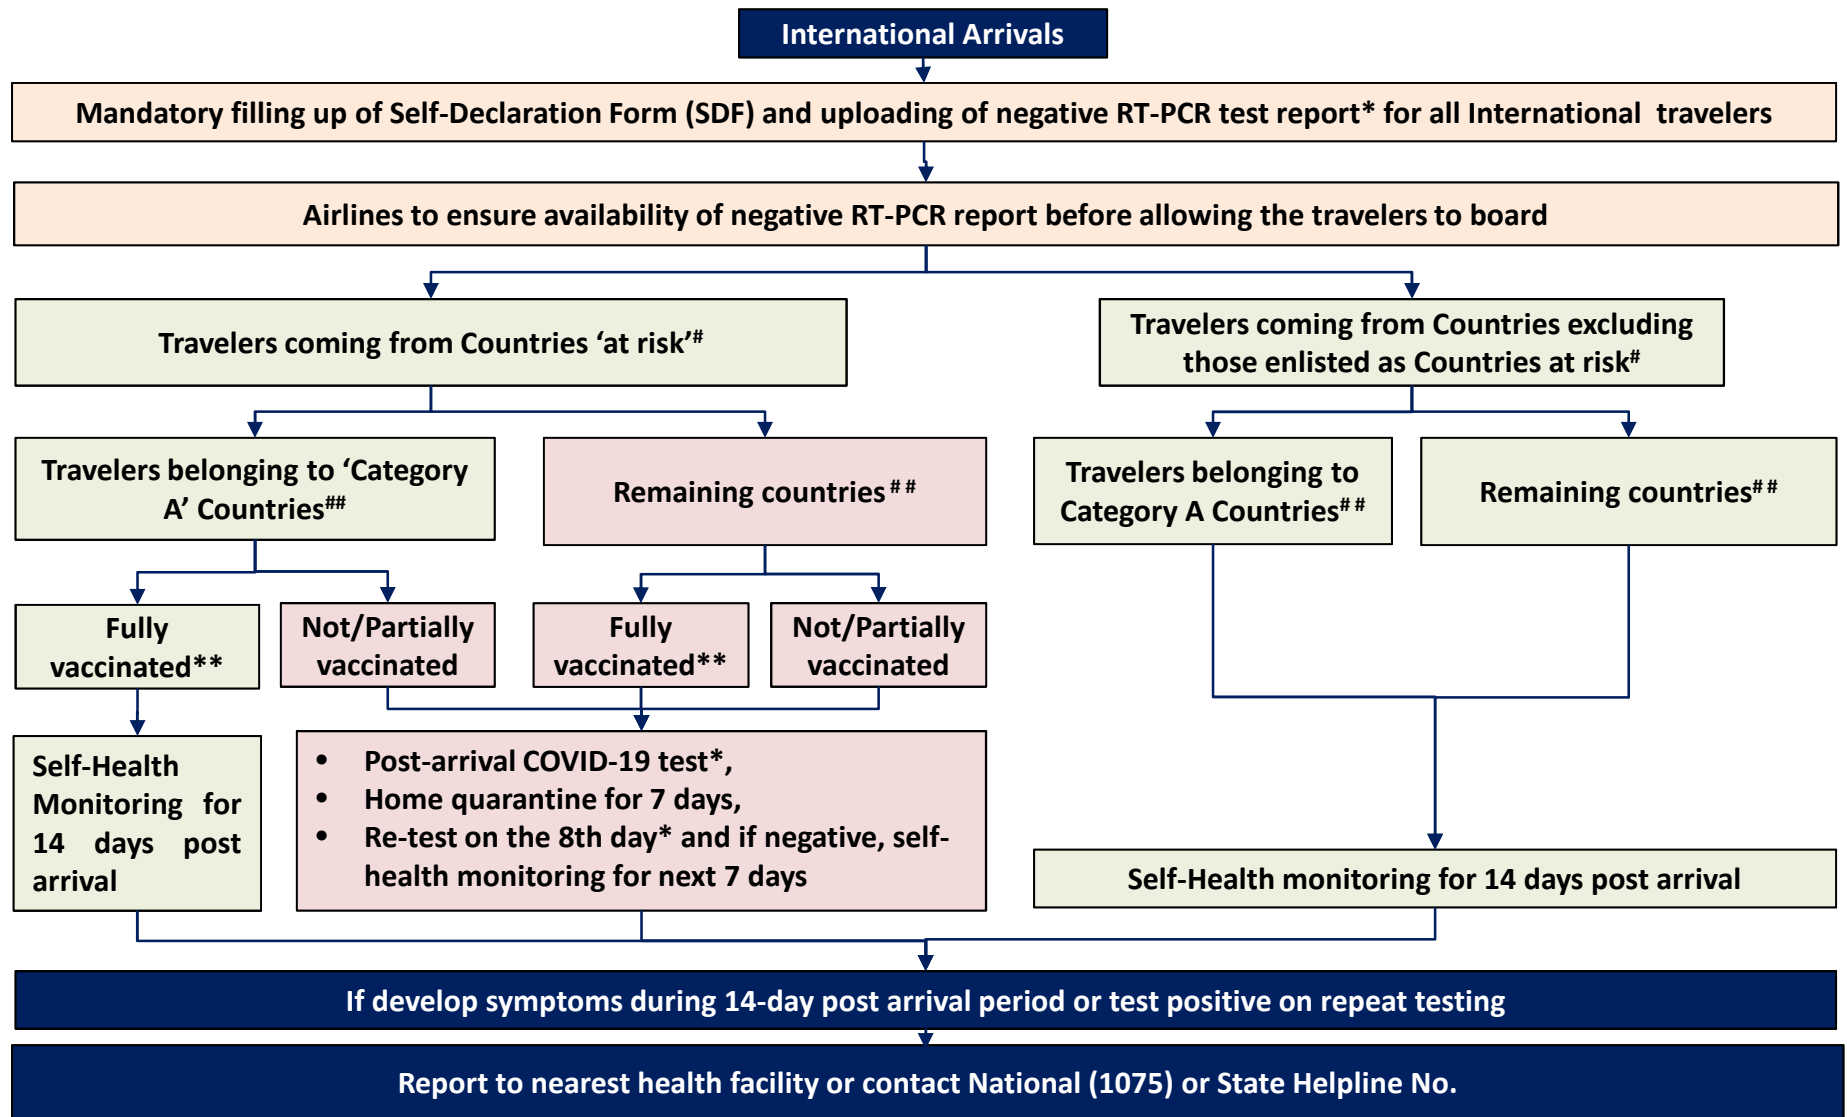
International Arrivals

Mandatory filling up of Self-Declaration Form (SDF) and uploading of negative RT-PCR test report* for all International travelers

Airlines to ensure availability of negative RT-PCR report before allowing the travelers to board

Travelers coming from Countries 'at risk'$^{\#}$

Travelers coming from Countries excluding those enlisted as Countries at risk$^{\#}$

Travelers belonging to 'Category A' Countries$^{\#\#}$

Remaining countries$^{\#\#}$

Travelers belonging to Category A Countries$^{\#\#}$

Remaining countries$^{\#\#}$

Fully vaccinated**

Not/Partially vaccinated

Fully vaccinated**

Not/Partially vaccinated

Self-Health Monitoring for 14 days post arrival

- Post-arrival COVID-19 test*,
- Home quarantine for 7 days,
- Re-test on the 8th day* and if negative, self-health monitoring for next 7 days

Self-Health monitoring for 14 days post arrival

If develop symptoms during 14-day post arrival period or test positive on repeat testing

Report to nearest health facility or contact National (1075) or State Helpline No.